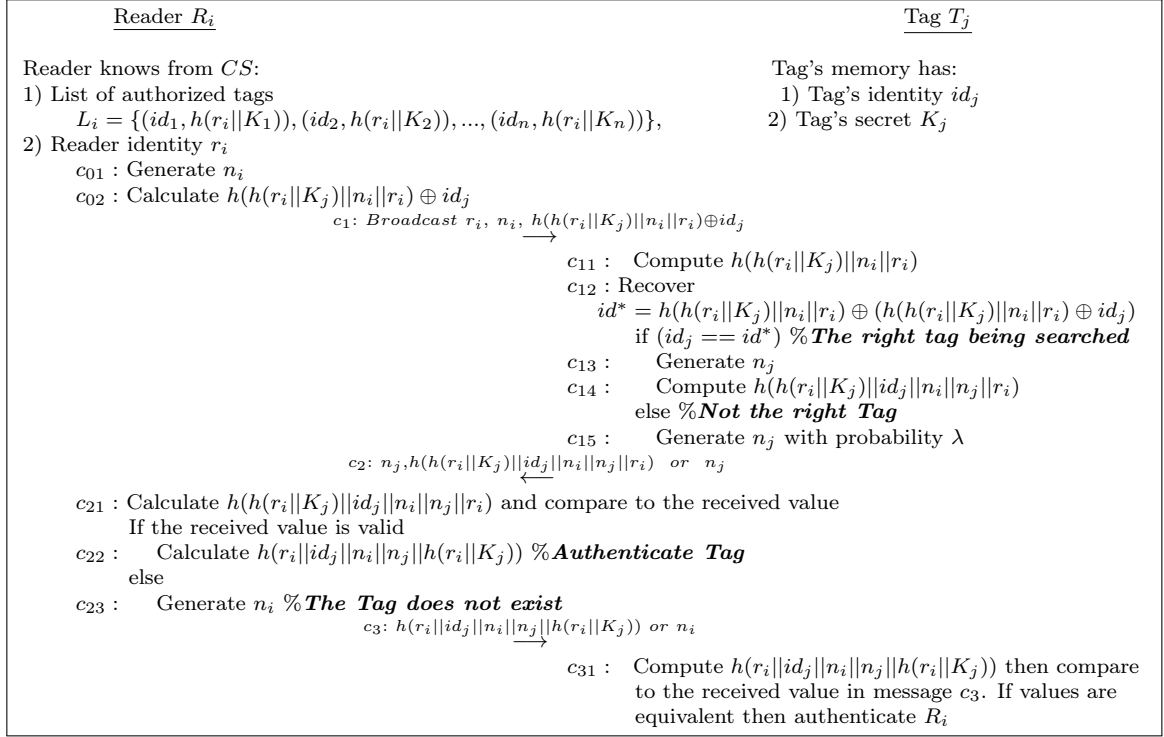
Reader $R_i$

Tag $T_j$

Reader knows from $CS$:
1) List of authorized tags
$L_i = \{(id_1, h(r_i||K_1)), (id_2, h(r_i||K_2)), ..., (id_n, h(r_i||K_n))\}$,
2) Reader identity $r_i$
$c_{01}$ : Generate $n_i$
$c_{02}$ : Calculate $h(h(r_i||K_j)||n_i||r_i) \oplus id_j$

Tag's memory has:
1) Tag's identity $id_j$
2) Tag's secret $K_j$

$c_1$: Broadcast $r_i$, $n_i$, $h(h(r_i||K_j)||n_i||r_i) \oplus id_j$ $\longrightarrow$

$c_{11}$ : Compute $h(h(r_i||K_j)||n_i||r_i)$
$c_{12}$ : Recover
$id^* = h(h(r_i||K_j)||n_i||r_i) \oplus (h(h(r_i||K_j)||n_i||r_i) \oplus id_j)$
if $(id_j == id^*)$ %*The right tag being searched*
$c_{13}$ : Generate $n_j$
$c_{14}$ : Compute $h(h(r_i||K_j)||id_j||n_i||n_j||r_i)$
else %*Not the right Tag*
$c_{15}$ : Generate $n_j$ with probability $\lambda$

$c_2$: $n_j, h(h(r_i||K_j)||id_j||n_i||n_j||r_i)$ or $n_j$ $\longleftarrow$

$c_{21}$ : Calculate $h(h(r_i||K_j)||id_j||n_i||n_j||r_i)$ and compare to the received value
If the received value is valid
$c_{22}$ : Calculate $h(r_i||id_j||n_i||n_j||h(r_i||K_j))$ %*Authenticate Tag*
else
$c_{23}$ : Generate $n_i$ %*The Tag does not exist*

$c_3$: $h(r_i||id_j||n_i||n_j||h(r_i||K_j))$ or $n_i$ $\longrightarrow$

$c_{31}$ : Compute $h(r_i||id_j||n_i||n_j||h(r_i||K_j))$ then compare to the received value in message $c_3$. If values are equivalent then authenticate $R_i$